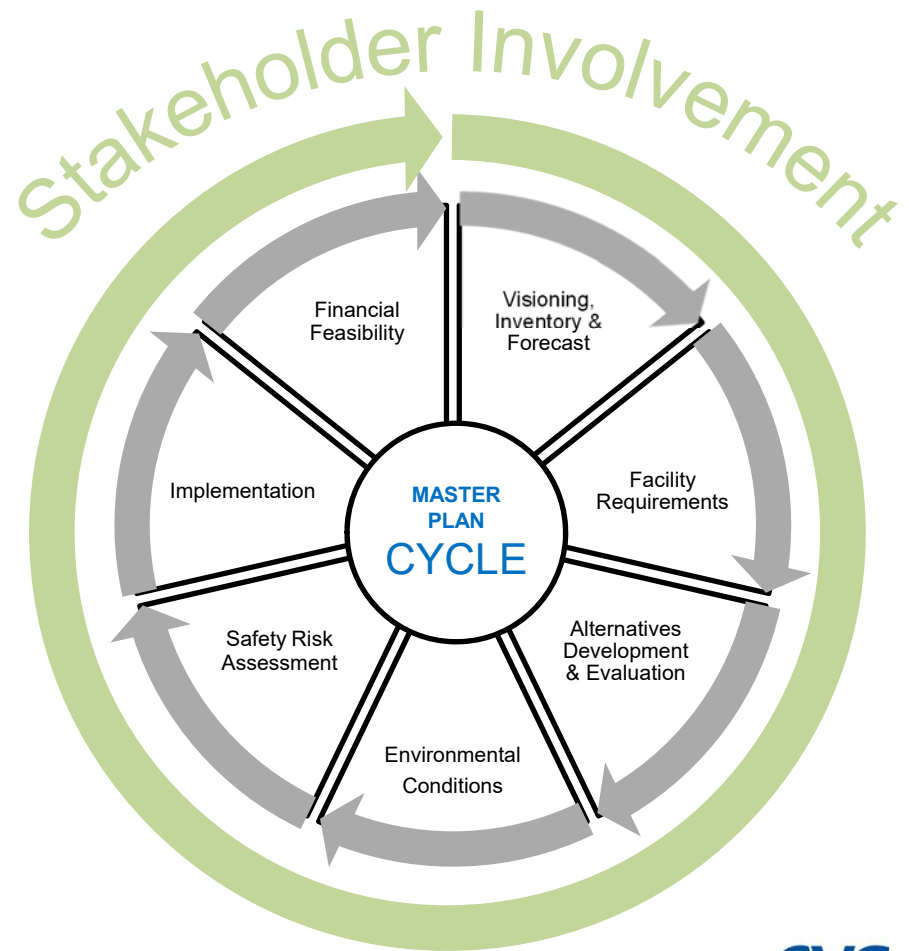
Stakeholder Involvement

Visioning, Inventory & Forecast

Facility Requirements

Alternatives Development & Evaluation

Environmental Conditions

Safety Risk Assessment

Implementation

Financial Feasibility

MASTER PLAN CYCLE

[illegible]